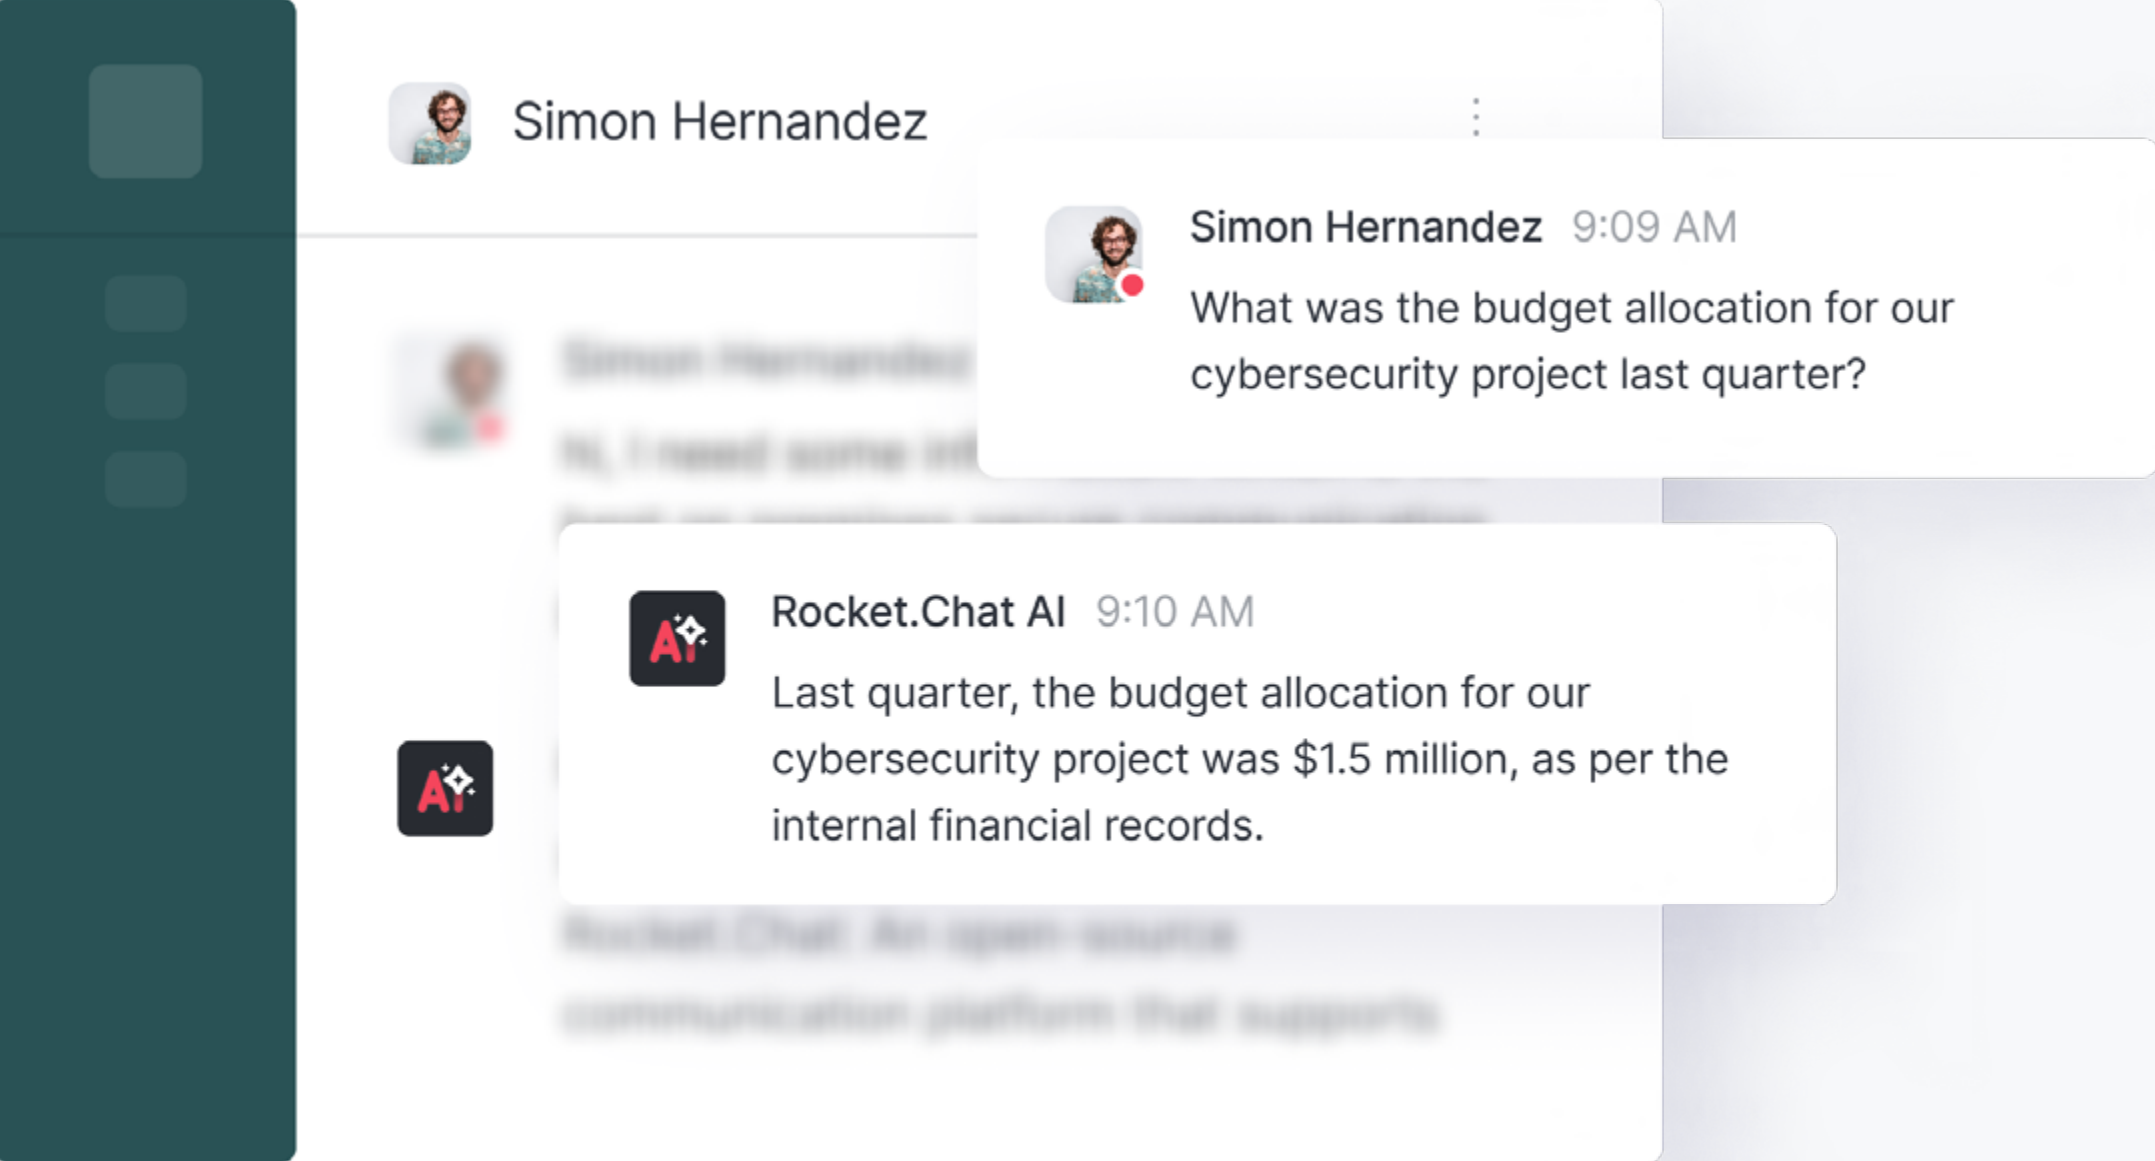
Simon Hernandez

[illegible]

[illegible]

Simon Hernandez 9:09 AM

What was the budget allocation for our cybersecurity project last quarter?

Rocket.Chat AI 9:10 AM

Last quarter, the budget allocation for our cybersecurity project was $1.5 million, as per the internal financial records.

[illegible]